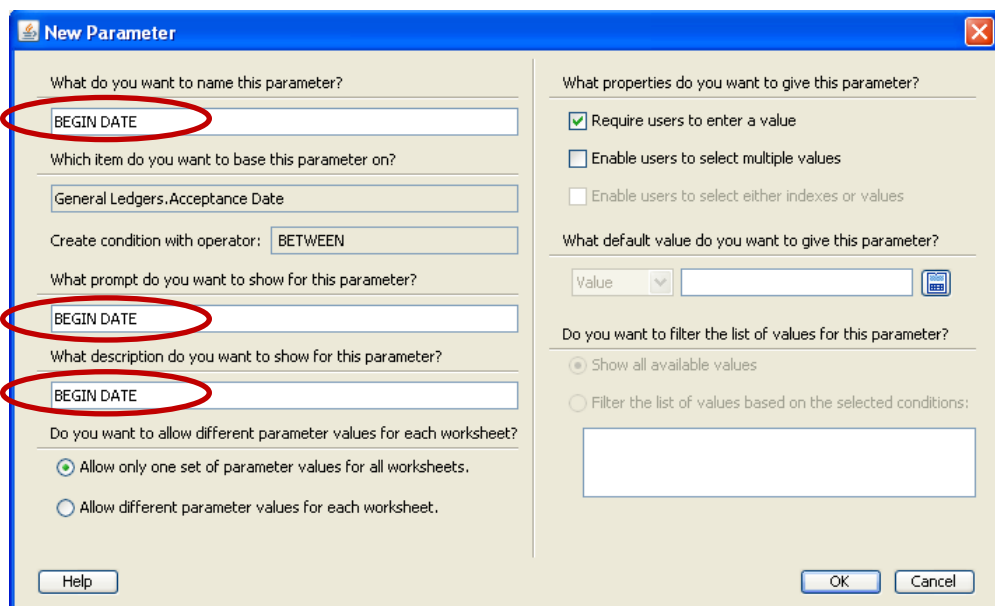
New Parameter

What do you want to name this parameter?

BEGIN DATE

Which item do you want to base this parameter on?

General Ledgers.Acceptance Date

Create condition with operator: BETWEEN

What prompt do you want to show for this parameter?

BEGIN DATE

What description do you want to show for this parameter?

BEGIN DATE

Do you want to allow different parameter values for each worksheet?

Allow only one set of parameter values for all worksheets.

Allow different parameter values for each worksheet.

What properties do you want to give this parameter?

Require users to enter a value

Enable users to select multiple values

Enable users to select either indexes or values

What default value do you want to give this parameter?

Value

Do you want to filter the list of values for this parameter?

Show all available values

Filter the list of values based on the selected conditions:

Help

OK

Cancel